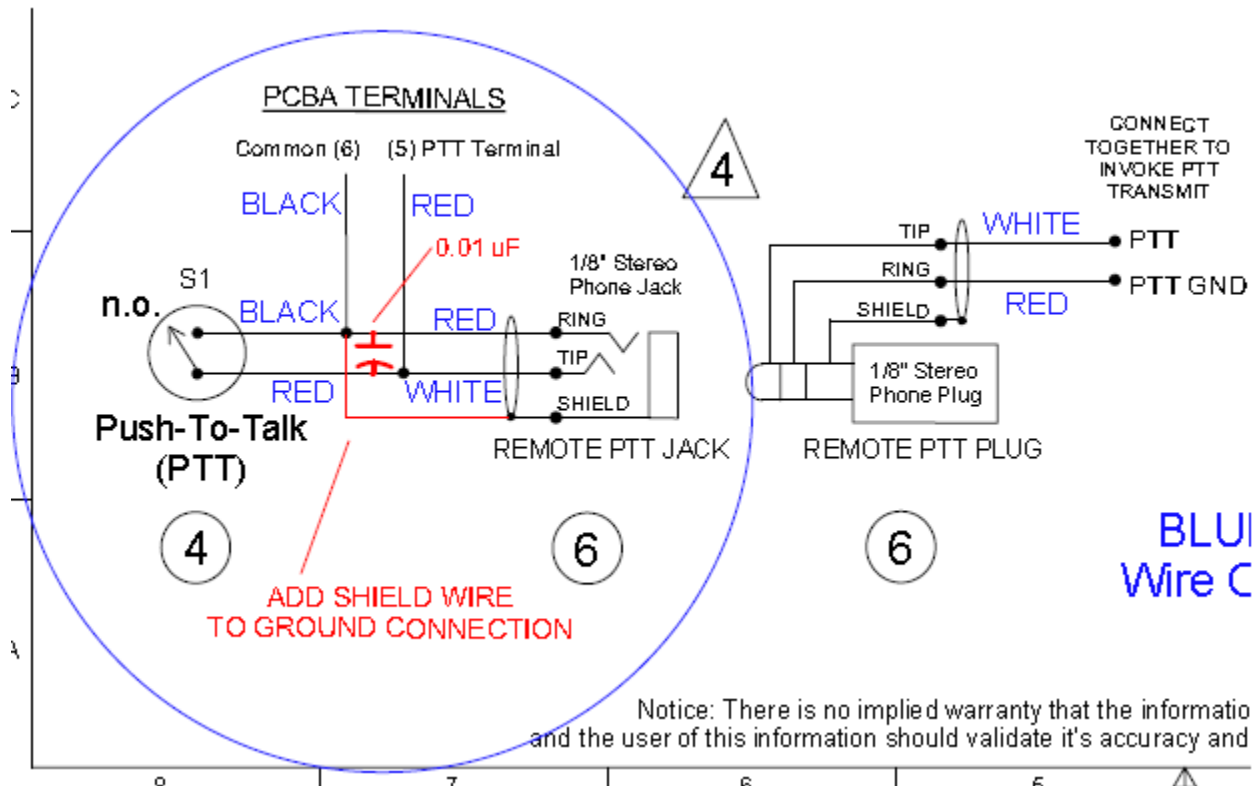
PCBA TERMINALS

Common (6)

(5) PTT Terminal

4

CONNECT TOGETHER TO INVOKE PTT TRANSMIT

BLACK

RED

0.01 uF

1/8" Stereo Phone Jack

TIP

WHITE

PTT

RING

PTT GND

RED

SHIELD

S1

n.o.

BLACK

RED

RING

TIP

1/8" Stereo Phone Plug

RED

WHITE

SHIELD

Push-To-Talk (PTT)

REMOTE PTT JACK

REMOTE PTT PLUG

4

6

6

BLU

Wire C

ADD SHIELD WIRE TO GROUND CONNECTION

Notice: There is no implied warranty that the informatio and the user of this information should validate it's accuracy and